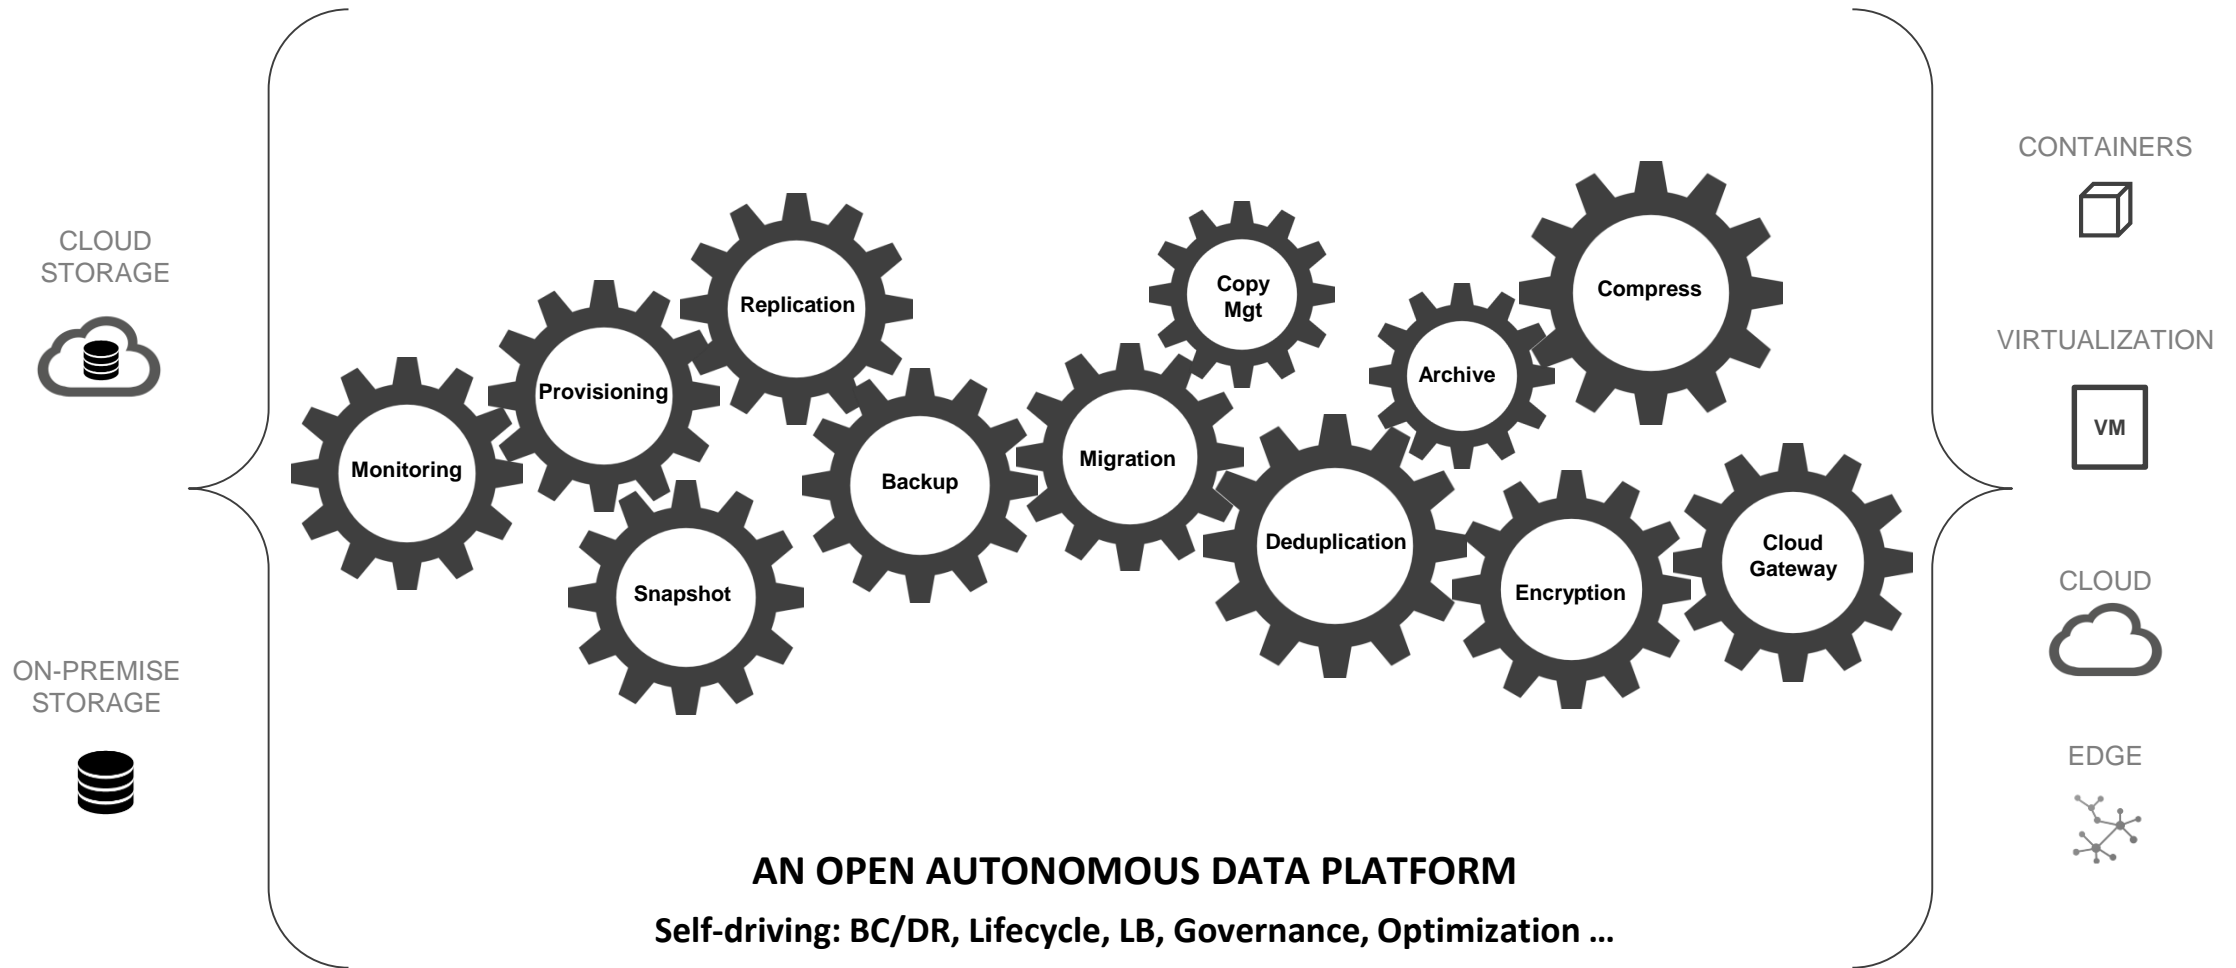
CLOUD STORAGE

ON-PREMISE STORAGE

Replication

Provisioning

Monitoring

Snapshot

Backup

Copy Mgt

Migration

Archive

Compress

Deduplication

Encryption

Cloud Gateway

CONTAINERS

VIRTUALIZATION

VM

CLOUD

EDGE

AN OPEN AUTONOMOUS DATA PLATFORM

Self-driving: BC/DR, Lifecycle, LB, Governance, Optimization …